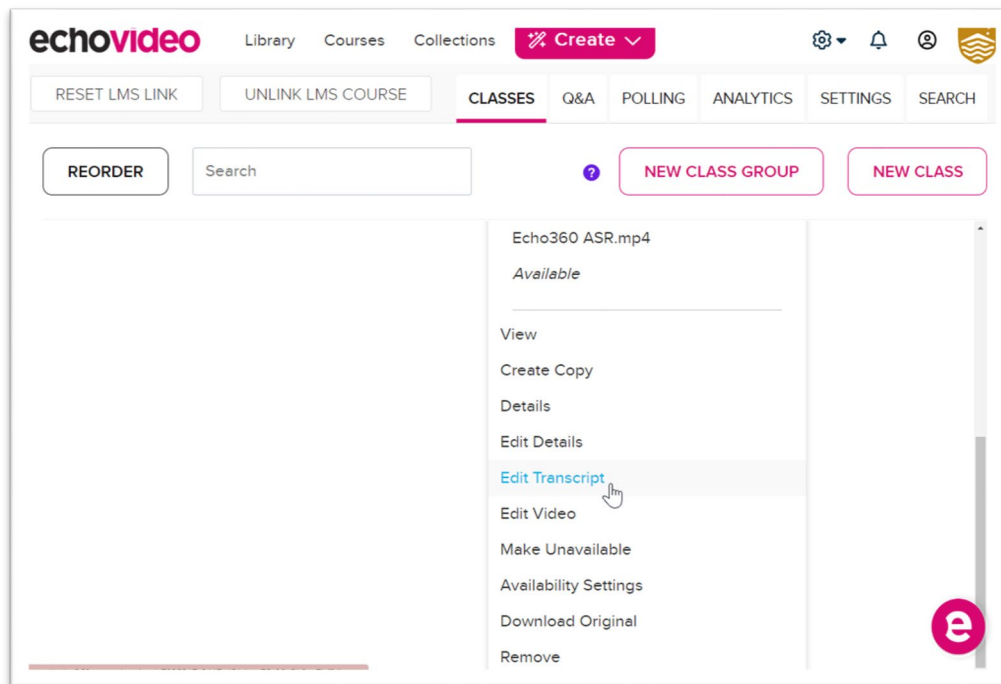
echovideo Library Courses Collections Create

RESET LMS LINK UNLINK LMS COURSE CLASSES Q&A POLLING ANALYTICS SETTINGS SEARCH

REORDER Search ? NEW CLASS GROUP NEW CLASS

Echo360 ASR.mp4

Available

View
Create Copy
Details
Edit Details
Edit Transcript
Edit Video
Make Unavailable
Availability Settings
Download Original
Remove